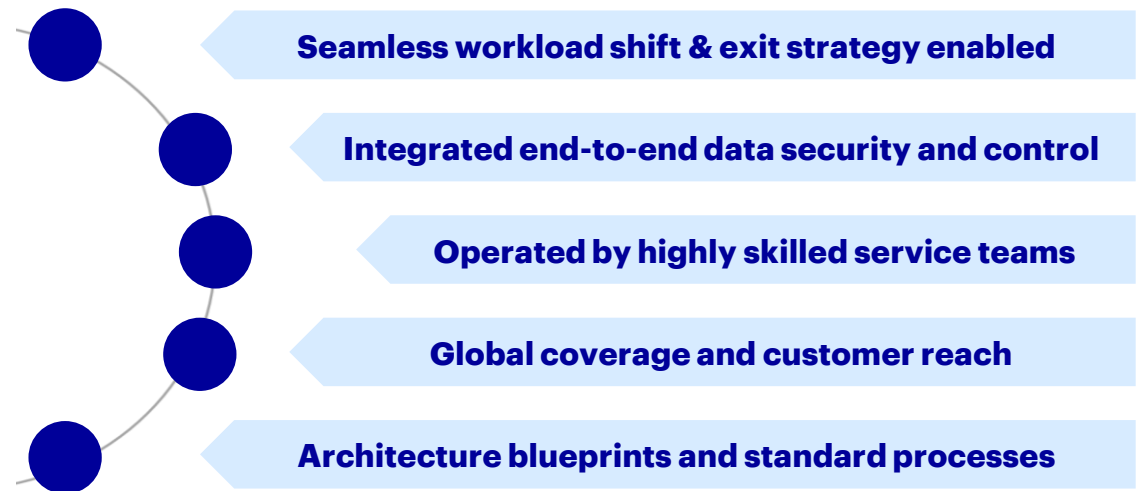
Seamless workload shift & exit strategy enabled

Integrated end-to-end data security and control

Operated by highly skilled service teams

Global coverage and customer reach

Architecture blueprints and standard processes